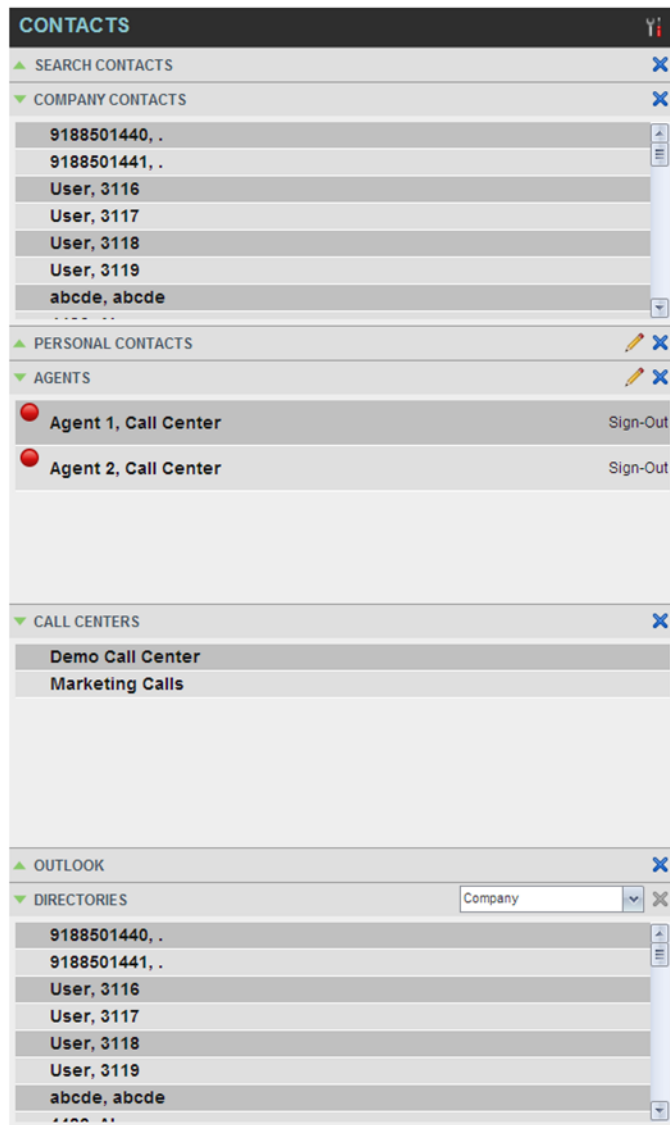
CONTACTS

SEARCH CONTACTS

COMPANY CONTACTS

9188501440, .
9188501441, .
User, 3116
User, 3117
User, 3118
User, 3119
abcde, abcde
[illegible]

PERSONAL CONTACTS

AGENTS

Agent 1, Call Center Sign-Out
Agent 2, Call Center Sign-Out

CALL CENTERS

Demo Call Center
Marketing Calls

OUTLOOK

DIRECTORIES Company

9188501440, .
9188501441, .
User, 3116
User, 3117
User, 3118
User, 3119
abcde, abcde
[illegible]